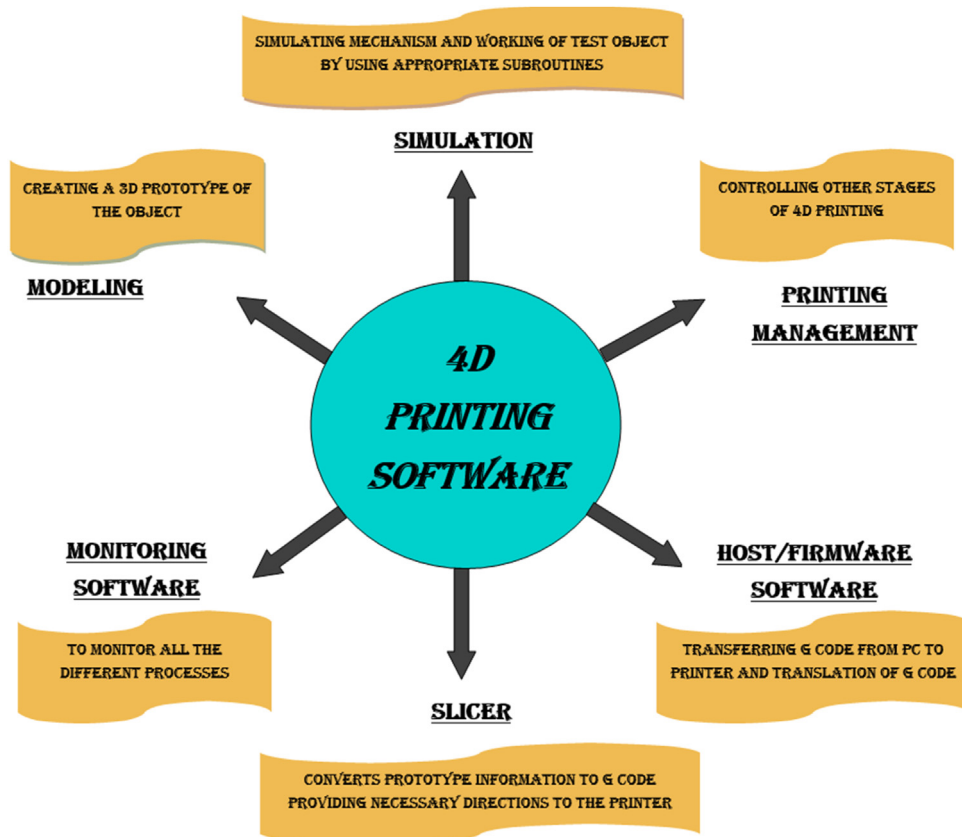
SIMULATING MECHANISM AND WORKING OF TEST OBJECT BY USING APPROPRIATE SUBROUTINES

SIMULATION

CREATING A 3D PROTOTYPE OF THE OBJECT

MODELING

CONTROLLING OTHER STAGES OF 4D PRINTING

PRINTING MANAGEMENT

4D PRINTING SOFTWARE

MONITORING SOFTWARE

TO MONITOR ALL THE DIFFERENT PROCESSES

HOST/FIRMWARE SOFTWARE

TRANSFERRING G CODE FROM PC TO PRINTER AND TRANSLATION OF G CODE

SLICER

CONVERTS PROTOTYPE INFORMATION TO G CODE PROVIDING NECESSARY DIRECTIONS TO THE PRINTER